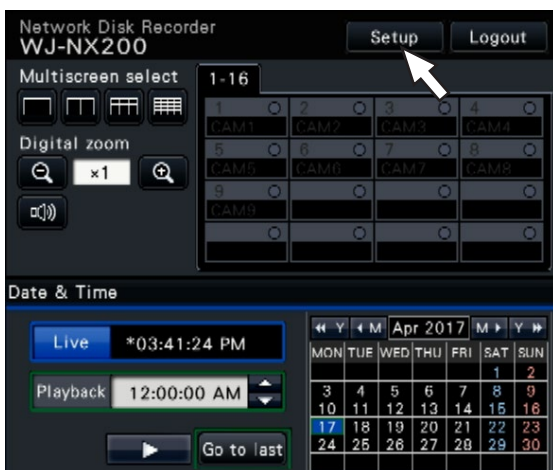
Network Disk Recorder
WJ-NX200

Setup
Logout

Multiscreen select

1-16

| 1 | 2 | 3 | 4 |
|---|---|---|---|
| CAM1 | CAM2 | CAM3 | CAM4 |
| 5 | 6 | 7 | 8 |
| CAM5 | CAM6 | CAM7 | CAM8 |
| 9 | | | |
| CAM9 | | | |

Digital zoom

×1

Date & Time

Live
*03:41:24 PM

Playback
12:00:00 AM

Go to last

Y M Apr 2017 M Y

| MON | TUE | WED | THU | FRI | SAT | SUN |
|---|---|---|---|---|---|---|
| | | | | | 1 | 2 |
| 3 | 4 | 5 | 6 | 7 | 8 | 9 |
| 10 | 11 | 12 | 13 | 14 | 15 | 16 |
| 17 | 18 | 19 | 20 | 21 | 22 | 23 |
| 24 | 25 | 26 | 27 | 28 | 29 | 30 |